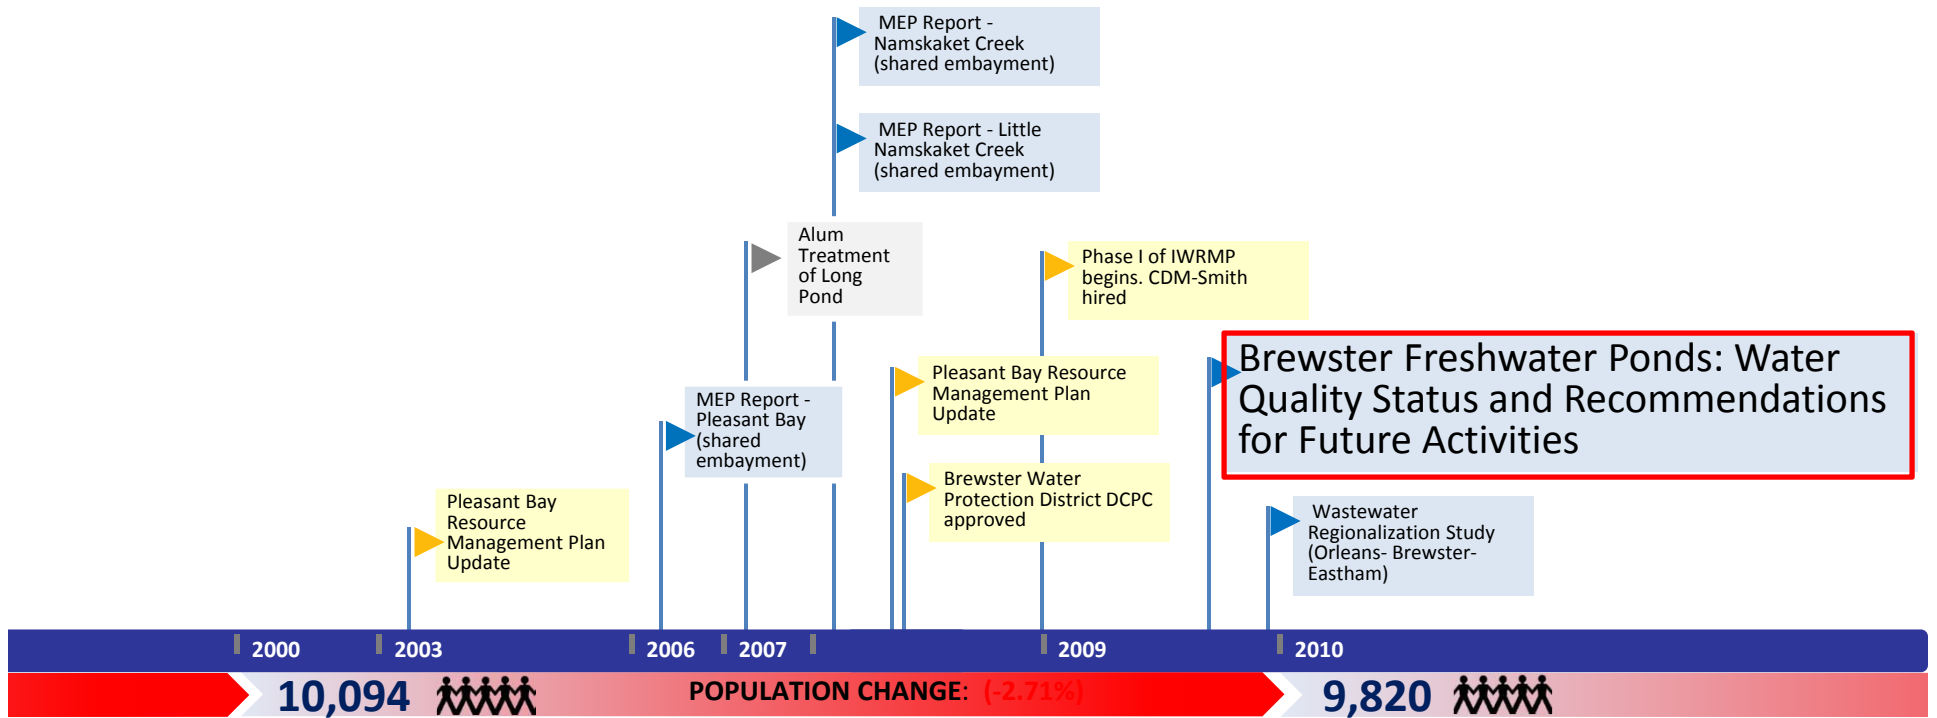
MEP Report - Namskaket Creek (shared embayment)

MEP Report - Little Namskaket Creek (shared embayment)

Alum Treatment of Long Pond

Phase I of IWRMP begins. CDM-Smith hired

Brewster Freshwater Ponds: Water Quality Status and Recommendations for Future Activities

Pleasant Bay Resource Management Plan Update

MEP Report - Pleasant Bay (shared embayment)

Brewster Water Protection District DCPC approved

Pleasant Bay Resource Management Plan Update

Wastewater Regionalization Study (Orleans- Brewster- Eastham)

2000 2003 2006 2007 2009 2010

10,094 POPULATION CHANGE: (-2.71%) 9,820